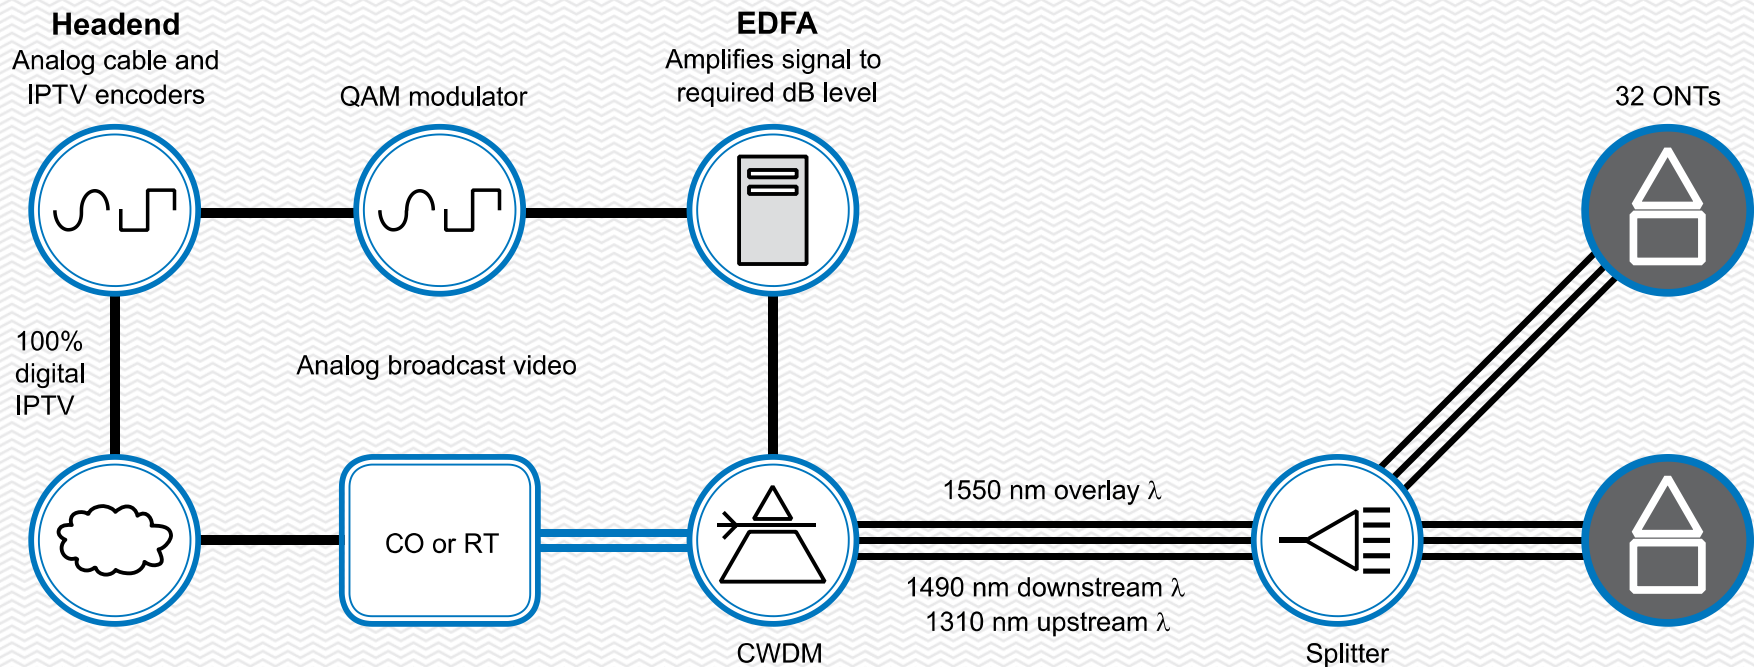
Headend
Analog cable and IPTV encoders

QAM modulator

EDFA
Amplifies signal to required dB level

32 ONTs

100% digital IPTV

Analog broadcast video

CO or RT

1550 nm overlay $\lambda$

1490 nm downstream $\lambda$
1310 nm upstream $\lambda$

CWDM

Splitter